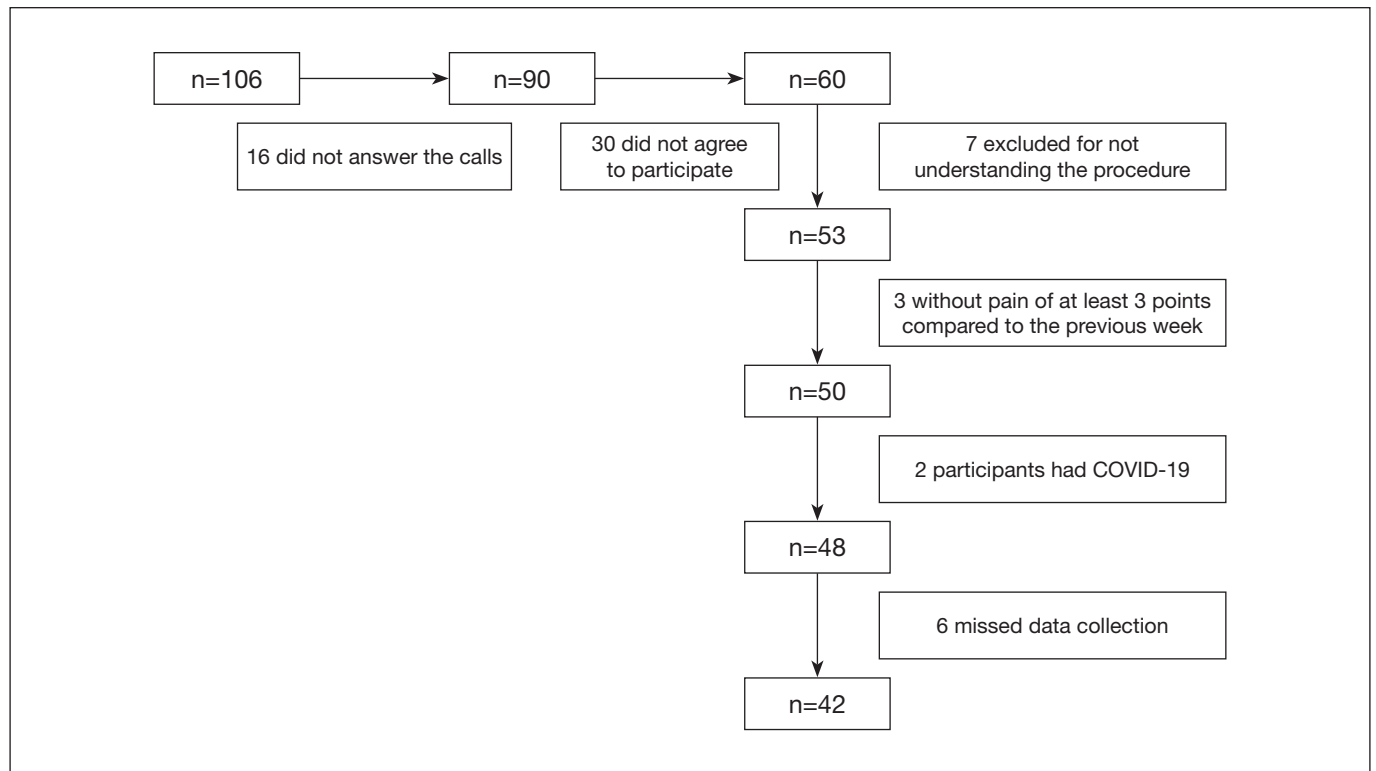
n=106

n=90

n=60

16 did not answer the calls

30 did not agree to participate

7 excluded for not understanding the procedure

n=53

3 without pain of at least 3 points compared to the previous week

n=50

2 participants had COVID-19

n=48

6 missed data collection

n=42